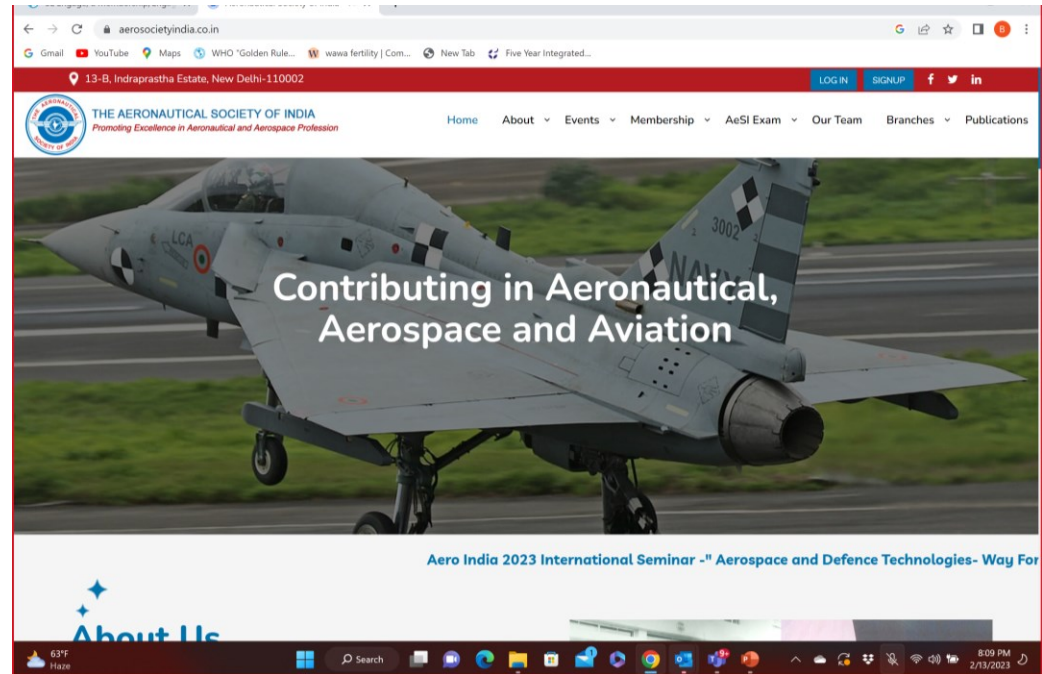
aerosocietyindia.co.in

Gmail YouTube Maps WHO "Golden Rule... wawa fertility | Com... New Tab Five Year Integrated...

13-B, Indraprastha Estate, New Delhi-110002

LOG IN SIGNUP

THE AERONAUTICAL SOCIETY OF INDIA
Promoting Excellence in Aeronautical and Aerospace Profession

Home About Events Membership AeSI Exam Our Team Branches Publications

Contributing in Aeronautical, Aerospace and Aviation

Aero India 2023 International Seminar -" Aerospace and Defence Technologies- Way For

About Us

63°F
Haze

Search

8:09 PM
2/13/2023